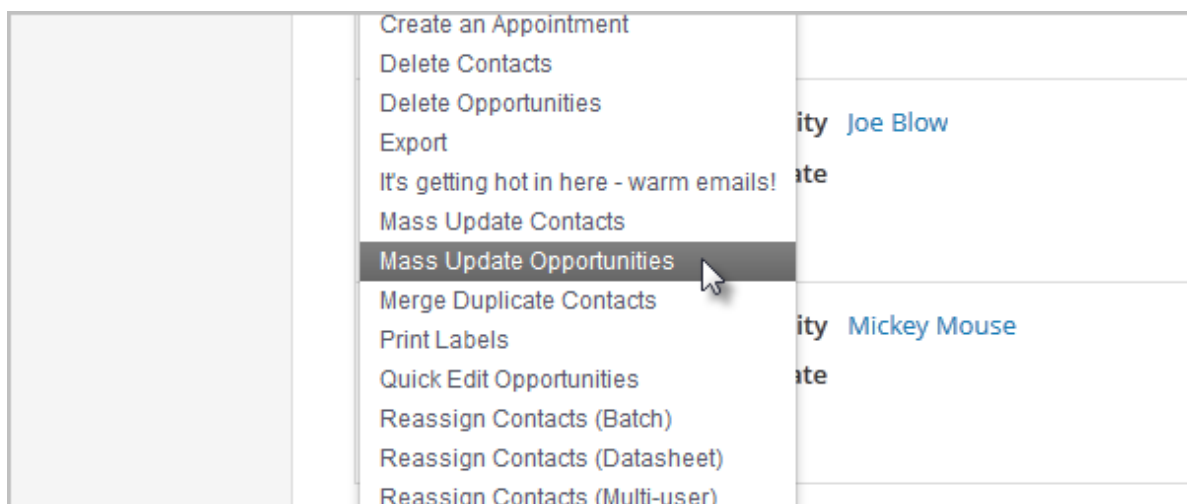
Create an Appointment
Delete Contacts
Delete Opportunities
Export
It's getting hot in here - warm emails!
Mass Update Contacts
Mass Update Opportunities
Merge Duplicate Contacts
Print Labels
Quick Edit Opportunities
Reassign Contacts (Batch)
Reassign Contacts (Datasheet)
Reassign Contacts (Multi-user)

ity Joe Blow
ate

ity Mickey Mouse
ate